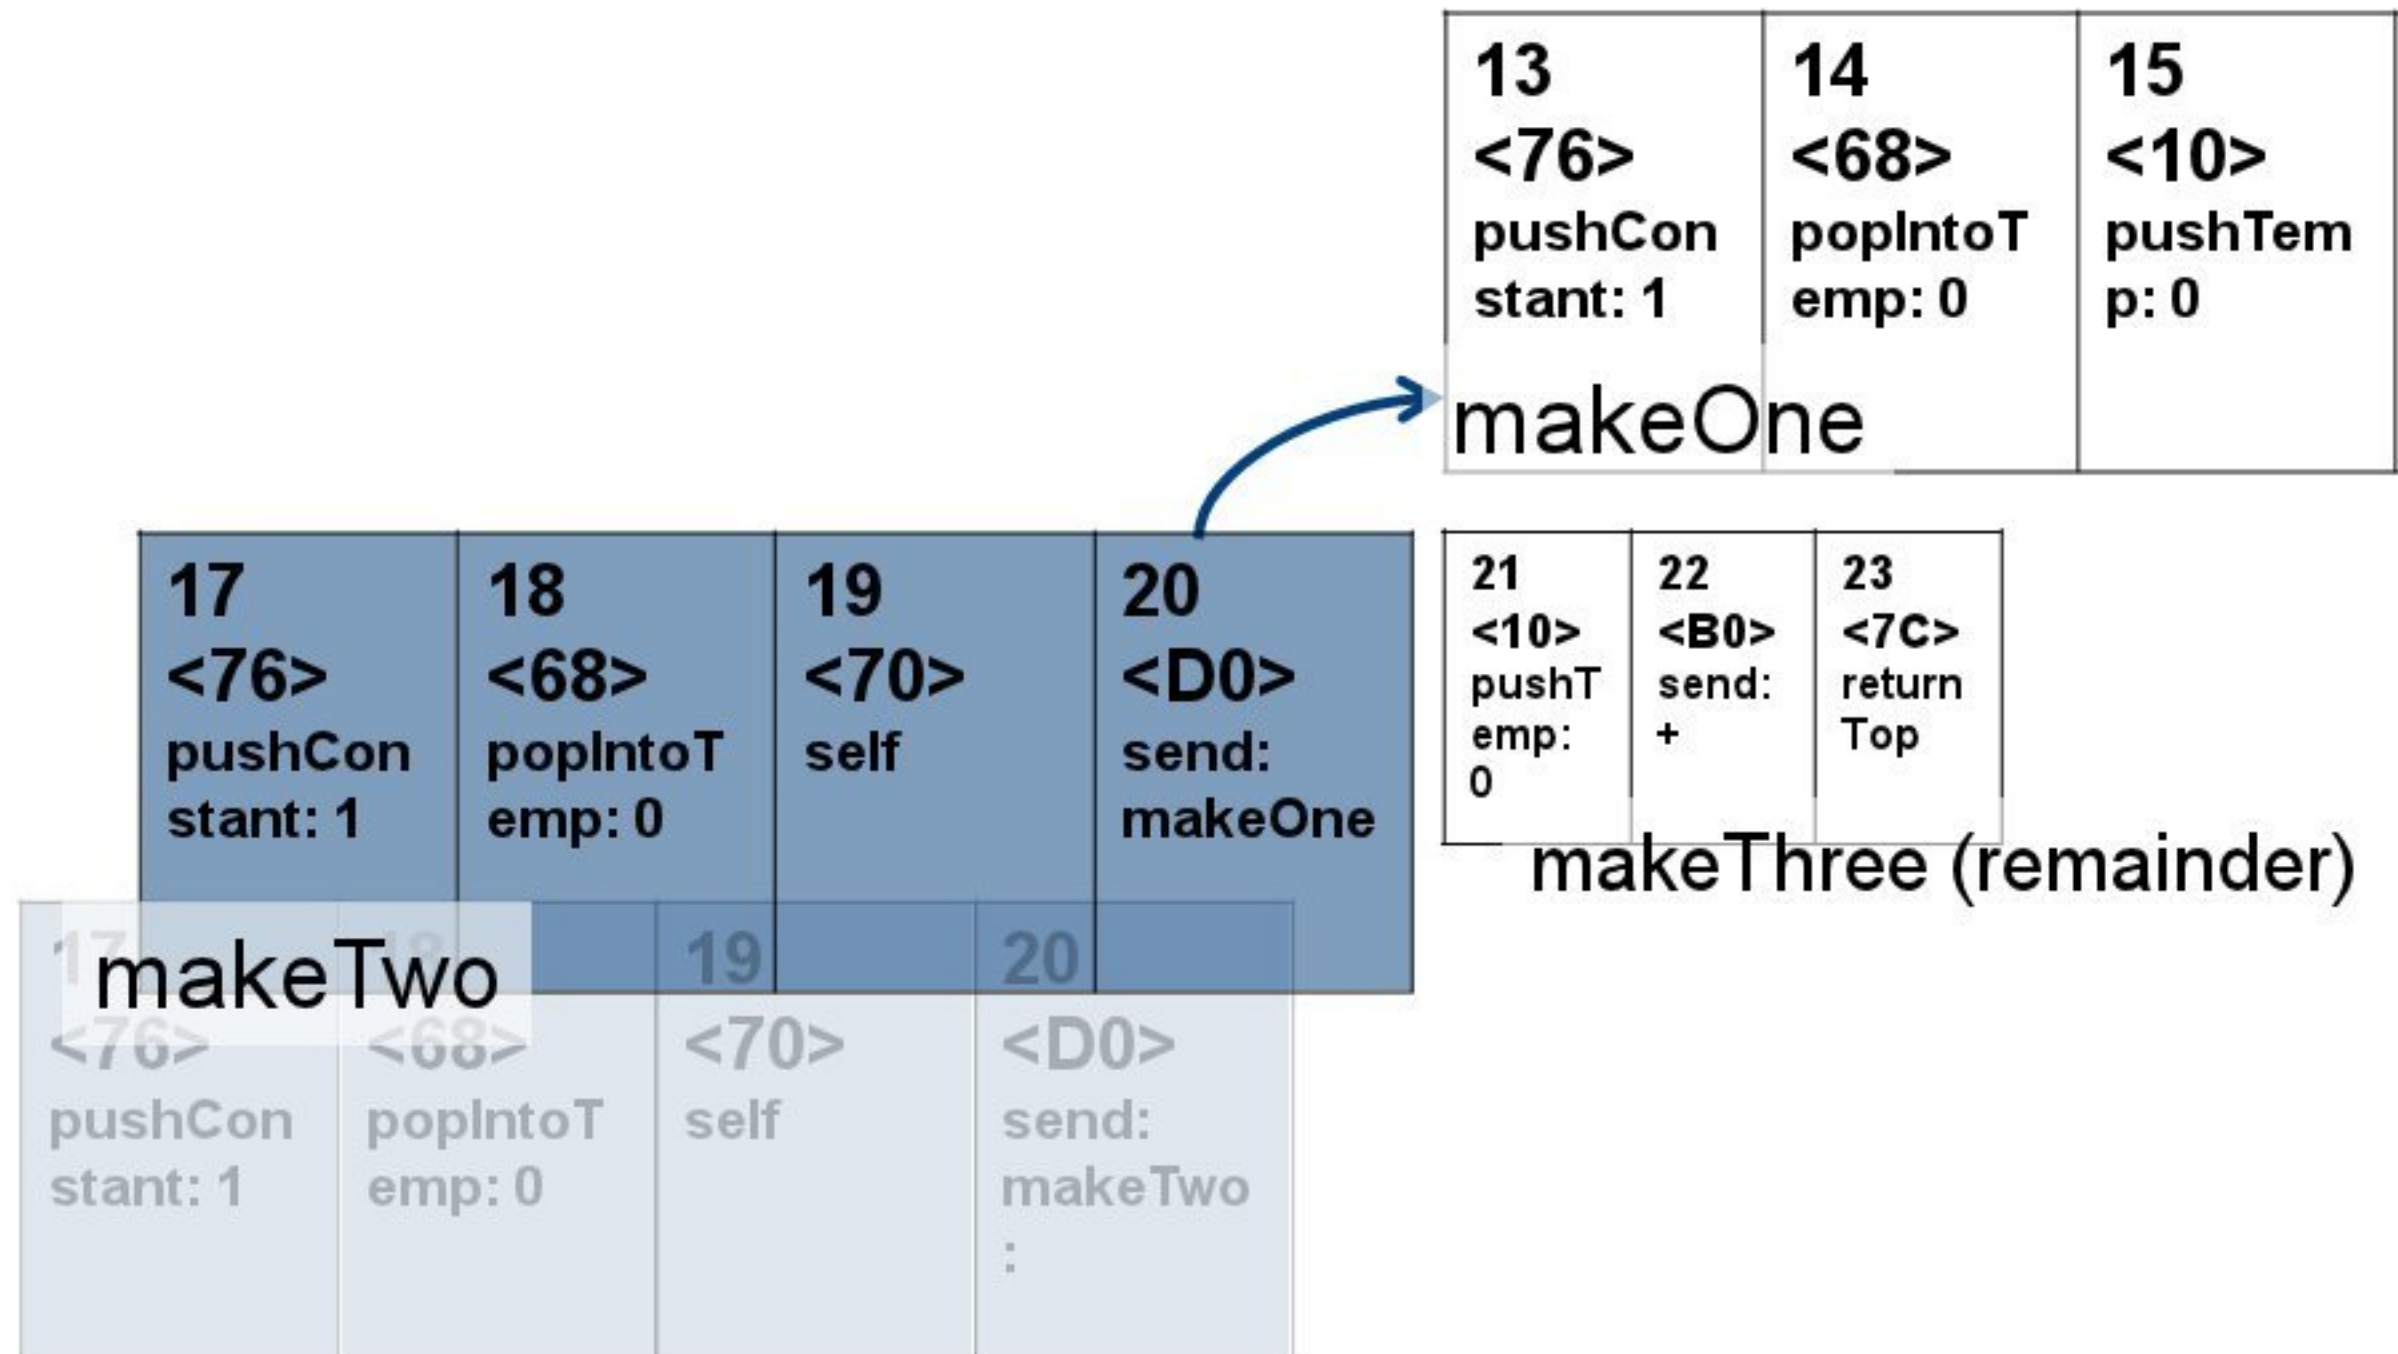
| 13 <76> pushConstant: 1 | 14 <68> popIntoTemp: 0 | 15 <10> pushTemp: 0 |
|---|---|---|

makeOne

| 17 <76> pushConstant: 1 | 18 <68> popIntoTemp: 0 | 19 <70> self | 20 <D0> send: makeOne |
|---|---|---|---|

| 21 <10> pushTemp: 0 | 22 <B0> send: + | 23 <7C> returnTop |
|---|---|---|

makeThree (remainder)

makeTwo

| 17 <76> pushConstant: 1 | 18 <68> popIntoTemp: 0 | 19 <70> self | 20 <D0> send: makeTwo: |
|---|---|---|---|